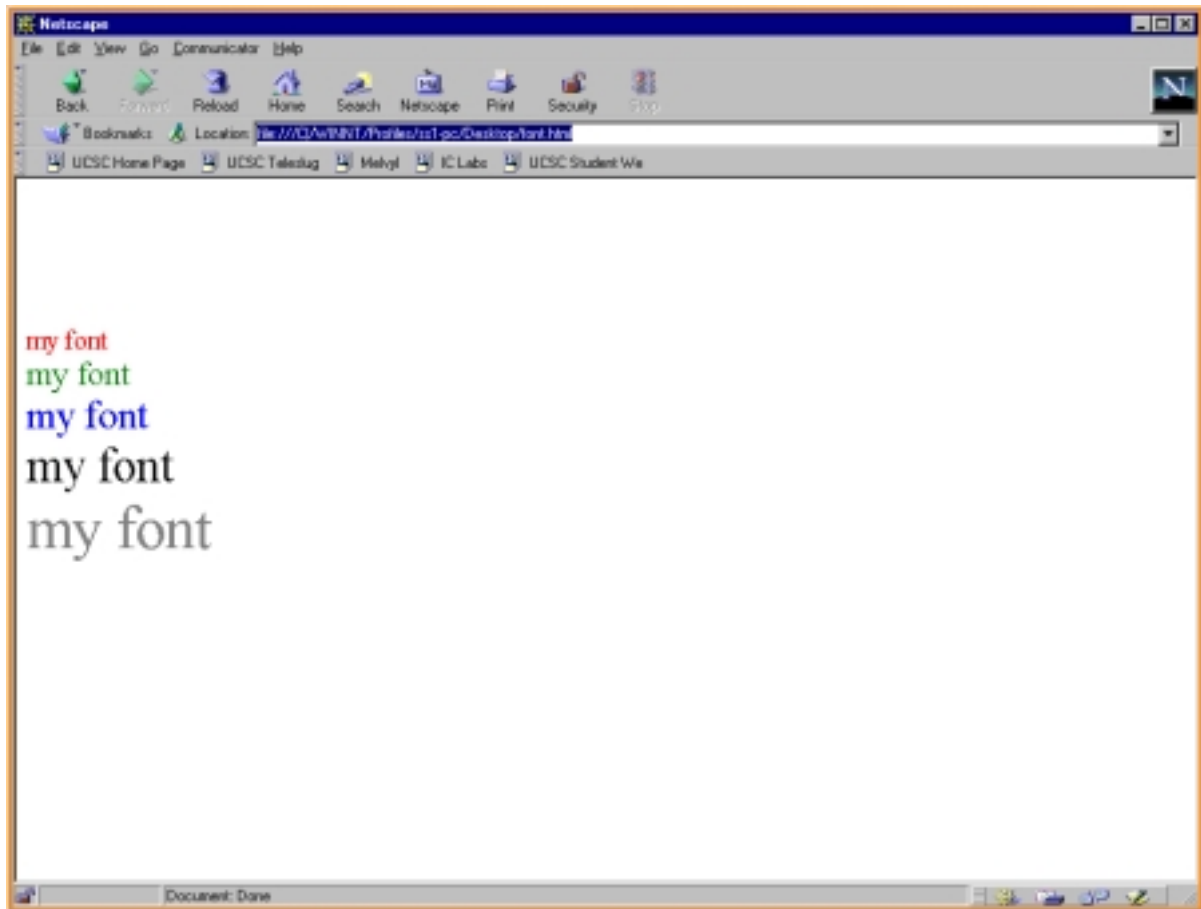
Netscape

File Edit View Go Communicator Help

Back Forward Reload Home Search Netscape Print Security Stop

N

Bookmarks Location: file:///C|/WINNT/Profiles/ss1-pc/Desktop/font.html

UCSC Home Page UCSC Teleslug Melvyl IC Labs UCSC Student We

my font
my font
my font
my font
my font

Document: Done